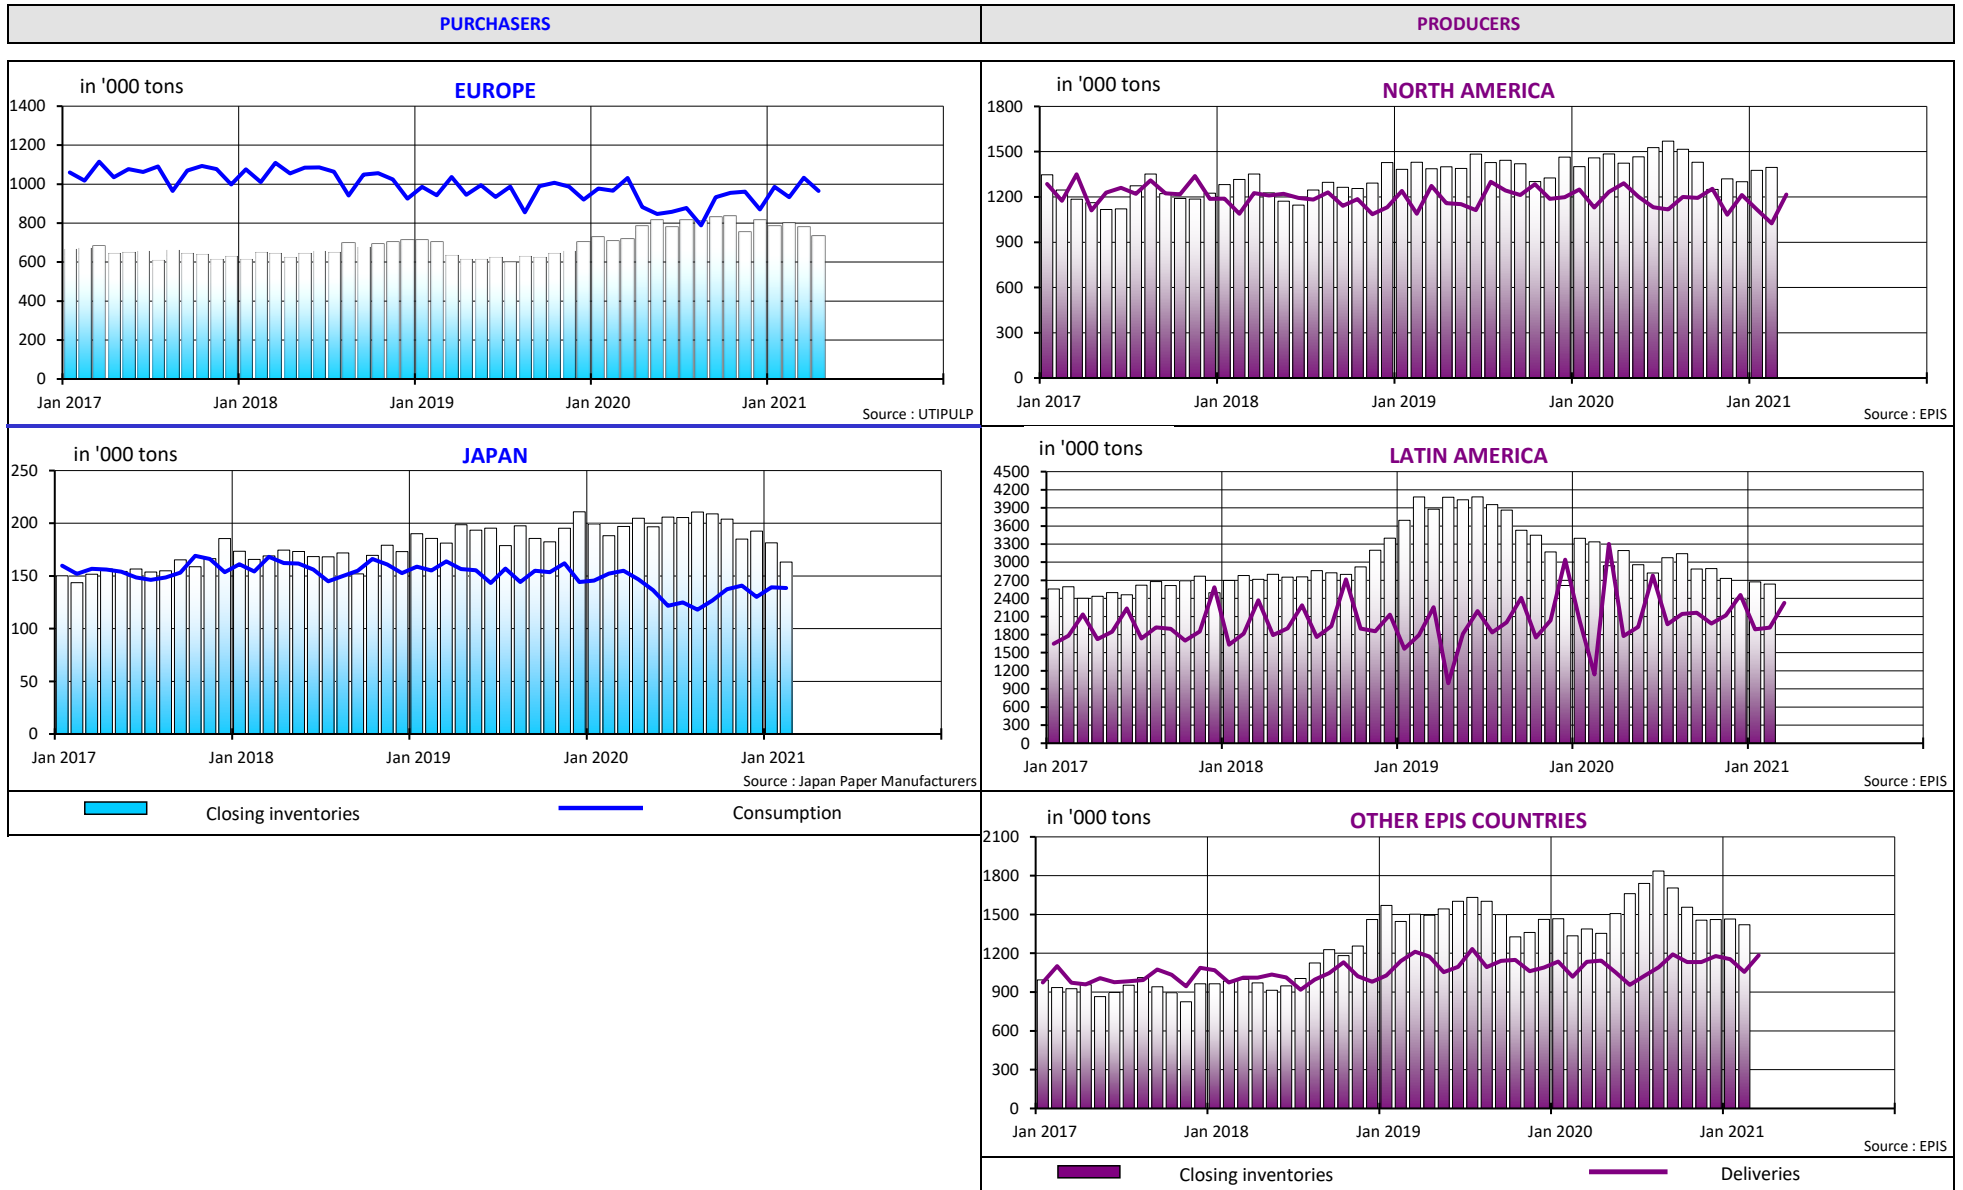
PURCHASERS

PRODUCERS

in '000 tons

EUROPE

1400
1200
1000
800
600
400
200
0

Jan 2017 Jan 2018 Jan 2019 Jan 2020 Jan 2021

Source : UTIPULP

in '000 tons

NORTH AMERICA

1800
1500
1200
900
600
300
0

Jan 2017 Jan 2018 Jan 2019 Jan 2020 Jan 2021

Source : EPIS

in '000 tons

JAPAN

250
200
150
100
50
0

Jan 2017 Jan 2018 Jan 2019 Jan 2020 Jan 2021

Source : Japan Paper Manufacturers

in '000 tons

LATIN AMERICA

4500
4200
3900
3600
3300
3000
2700
2400
2100
1800
1500
1200
900
600
300
0

Jan 2017 Jan 2018 Jan 2019 Jan 2020 Jan 2021

Source : EPIS

Closing inventories

Consumption

in '000 tons

OTHER EPIS COUNTRIES

2100
1800
1500
1200
900
600
300
0

Jan 2017 Jan 2018 Jan 2019 Jan 2020 Jan 2021

Source : EPIS

Closing inventories

Deliveries